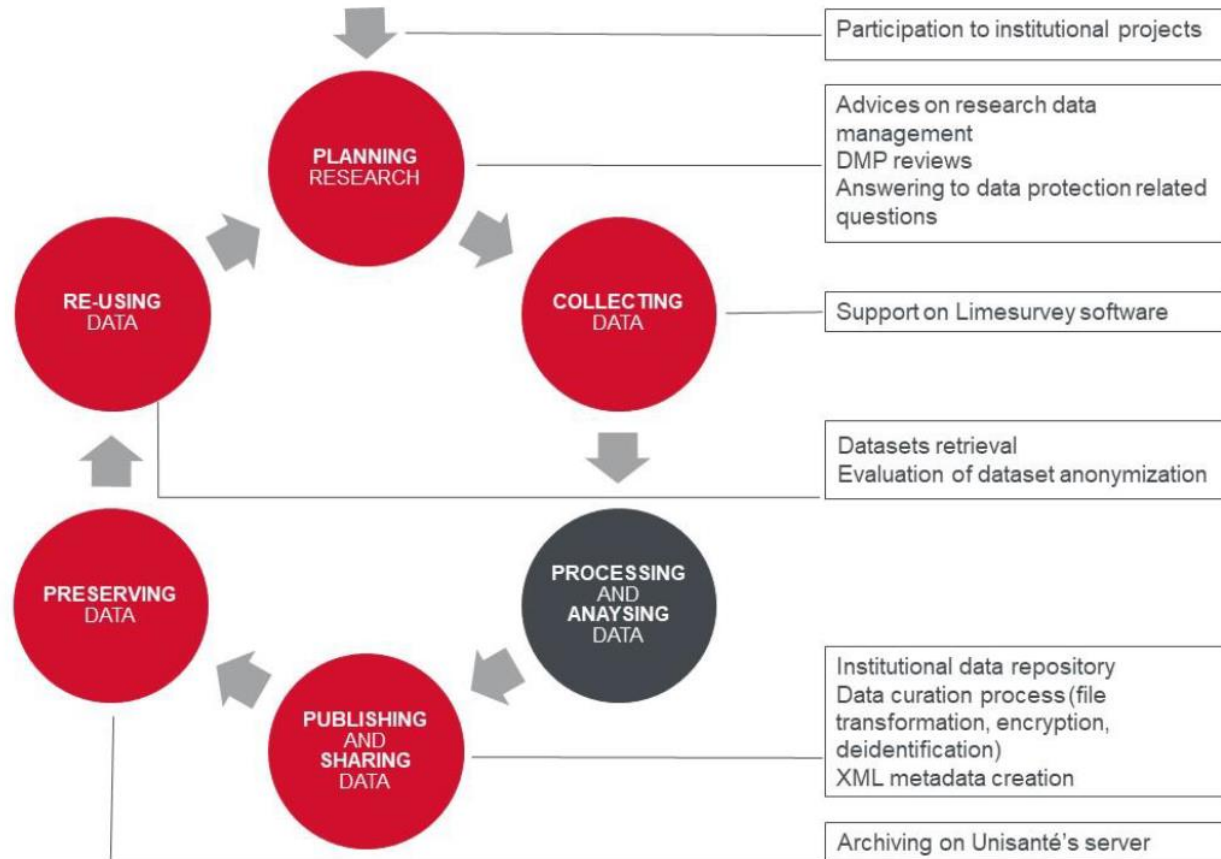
Participation to institutional projects

PLANNING
RESEARCH

Advices on research data management
DMP reviews
Answering to data protection related questions

COLLECTING
DATA

Support on Limesurvey software

RE-USING
DATA

Datasets retrieval
Evaluation of dataset anonymization

PROCESSING
AND
ANAYSING
DATA

PRESERVING
DATA

PUBLISHING
AND
SHARING
DATA

Institutional data repository
Data curation process (file transformation, encryption, deidentification)
XML metadata creation

Archiving on Unisanté's server